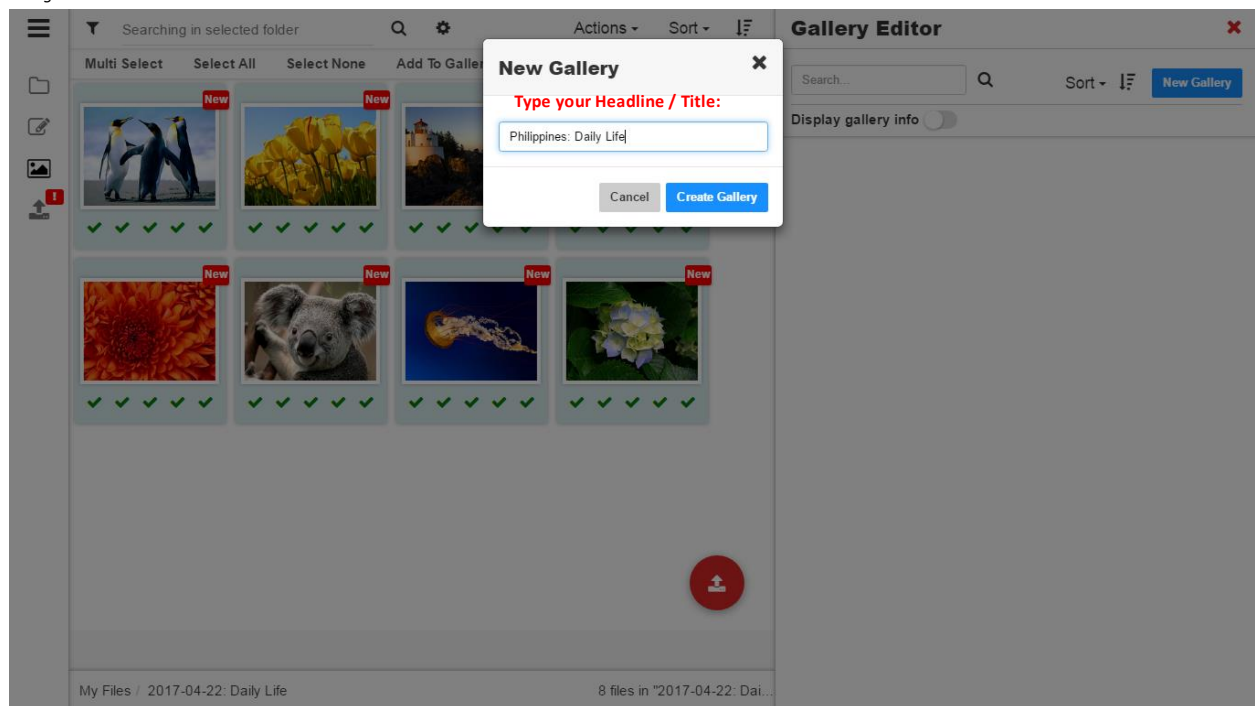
Searching in selected folder

Actions ▾ Sort ▾

Multi Select Select All Select None Add To Galler

New New New New New New New

!

New Gallery ✖

Type your Headline / Title:

Philippines: Daily Life

Cancel Create Gallery

Gallery Editor

Search...

Sort ▾ New Gallery

Display gallery info

My Files / 2017-04-22: Daily Life

8 files in "2017-04-22: Dai...